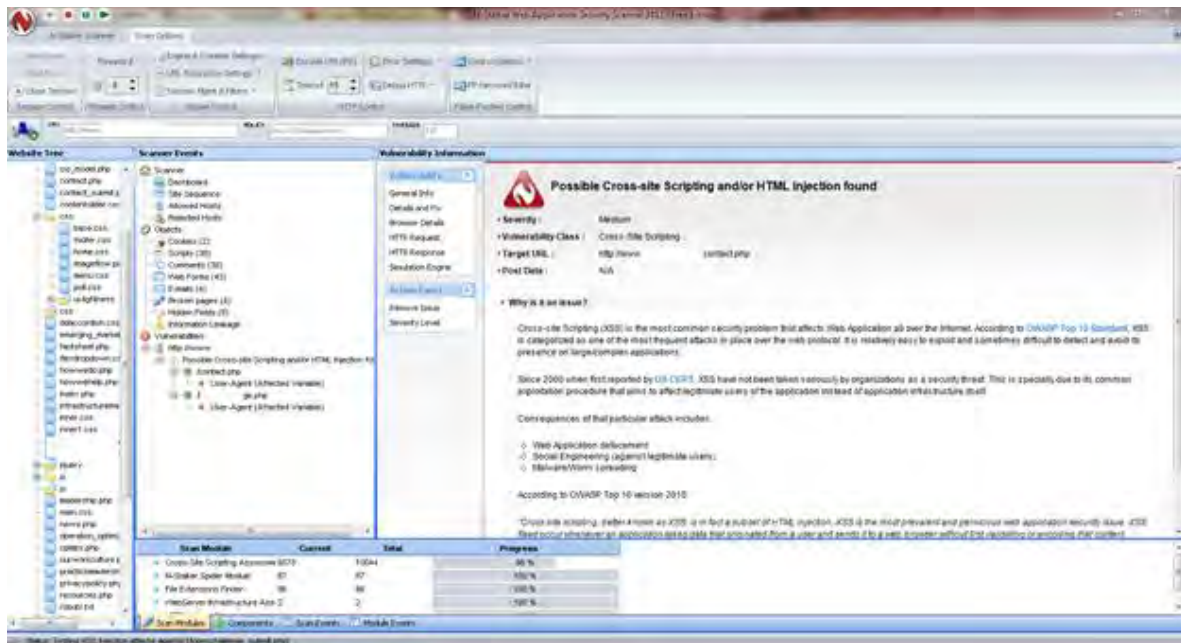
Website Tree

Scanner Events

Vulnerability Information

Possible Cross-site Scripting and/or HTML injection found

Severity : Medium
Vulnerability Class : Cross-Site Scripting
Target URL : http://www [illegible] contact.php
Post Data : N/A

Why is it an issue?

Cross-site Scripting (XSS) is the most common security problem that affects Web Application all over the Internet. According to OWASP Top 10 Standard, XSS is categorized as one of the most frequent attacks in place over the web protocol. It is relatively easy to exploit and sometimes difficult to detect and avoid its presence on large/complex applications.

Since 2000 when first reported by US-CERT, XSS have not been taken seriously by organizations as a security threat. This is specially due to its common exploitation procedure that aims to affect legitimate users of the application instead of application infrastructure itself.

Consequences of that particular attack includes:

Web Application defacement
Social Engineering (against legitimate users)
Malware/Worm Spreading

According to OWASP Top 10 version 2010:

General Info
Details and Fix
Browser Details
HTTP Request
HTTP Response
Simulation Engine
Remove Issue
Severity Level

Scanner
Dashboard
Site Sequence
Allowed Hosts
Rejected Hosts
Objects
Cookies (2)
Scripts (38)
Comments (36)
Web Forms (43)
E-mails (4)
Broken pages (4)
Hidden Fields (8)
Information Leakage
Vulnerabilities
Possible Cross-site Scripting and/or HTML Injection
contact.php
User-Agent (Affected Variable)
User-Agent (Affected Variable)

| Scan Module | Current | Total | Progress |
|---|---|---|---|
| Cross-Site Scripting Assessment | 979 | 1044 | 93 % |
| N-Stalker Spider Module | 87 | 87 | 100 % |
| File Extensions Finder | 86 | 86 | 100 % |
| WebServer Infrastructure Ass | 2 | 2 | 100 % |

Scan Modules
Components
Scan Events
Module Events